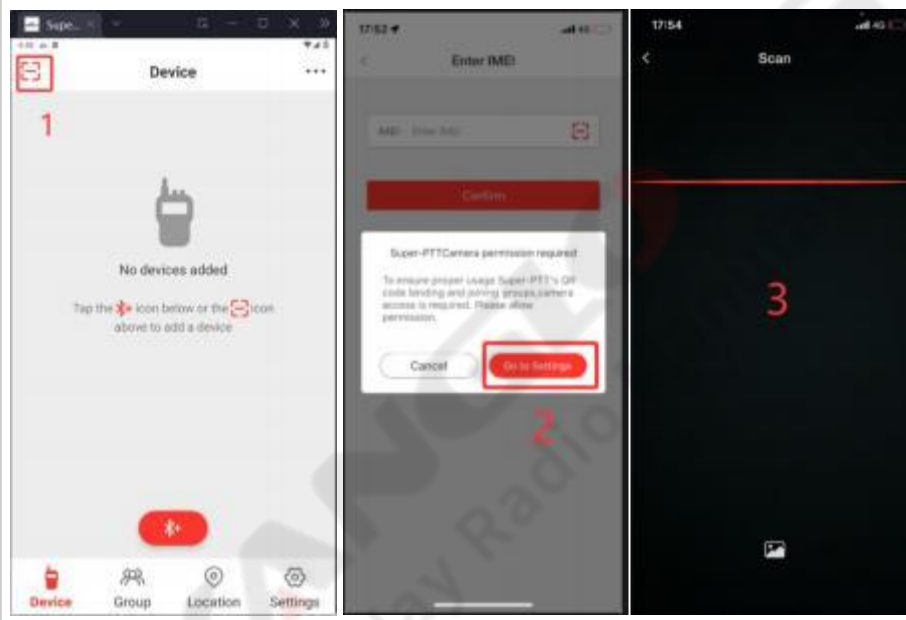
Supe...

Device

1

No devices added

Tap the icon below or the icon above to add a device

Device Group Location Settings

17:52

Enter IMEI

IMEI Enter IMEI

Confirm

Super-PTTCamera permission required

To ensure proper usage Super-PTT's QR code binding and joining groups,camera access is required. Please allow permission.

Cancel

Go to Settings

2

17:54

Scan

3